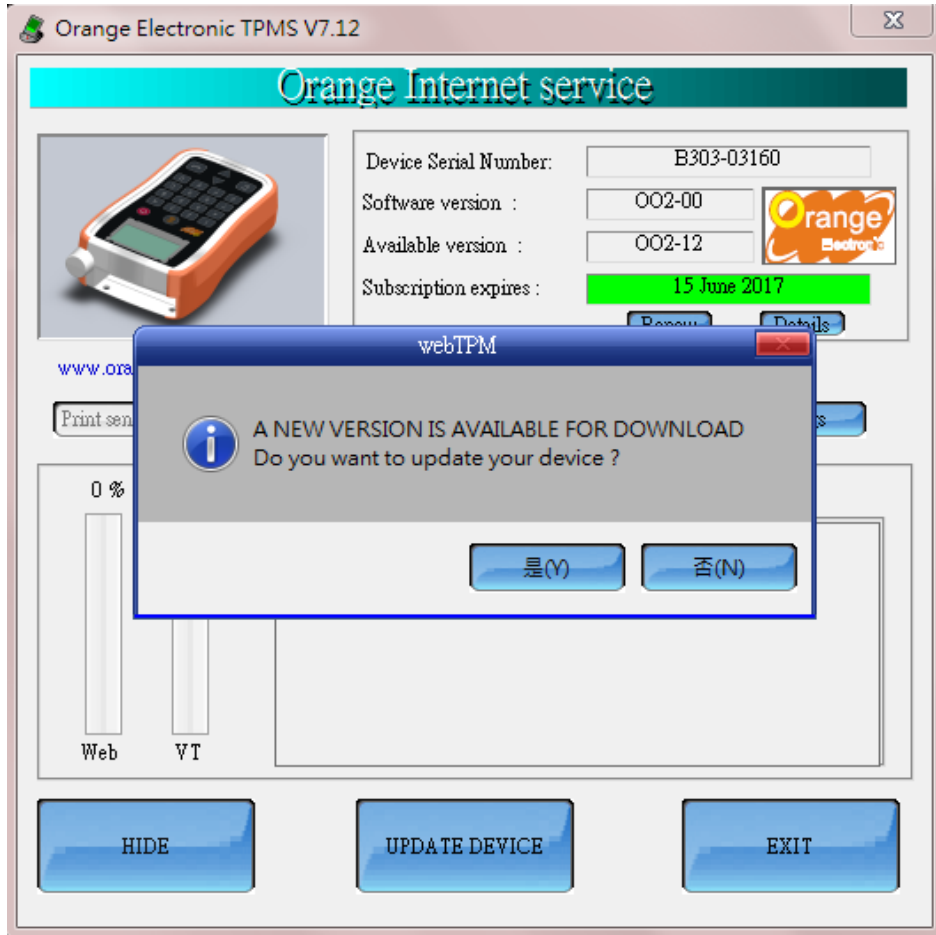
Orange Electronic TPMS V7.12

Orange Internet service

Device Serial Number: B303-03160

Software version : OO2-00

Available version : OO2-12

Subscription expires : 15 June 2017

Orange Electronic

Renew Details

www.ora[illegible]

Print sen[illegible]

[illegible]s

0 %

Web VT

webTPM

A NEW VERSION IS AVAILABLE FOR DOWNLOAD
Do you want to update your device ?

是(Y) 否(N)

HIDE

UPDATE DEVICE

EXIT